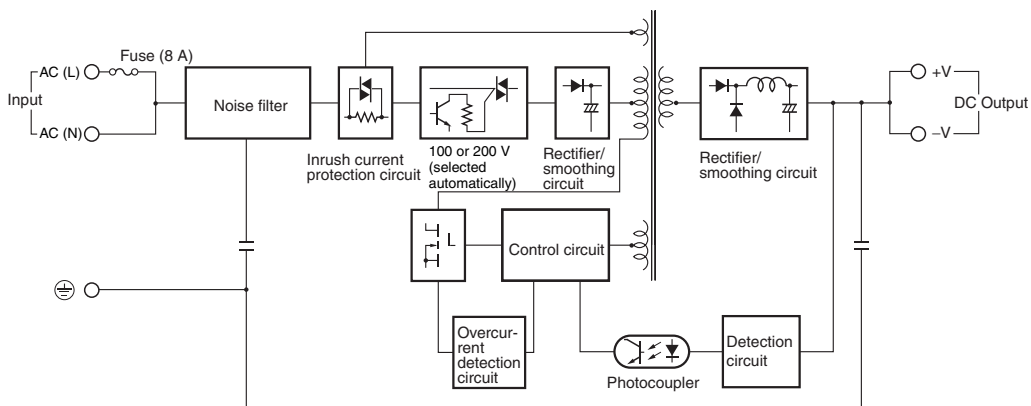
Fuse (8 A)

Input

AC (L)

AC (N)

Noise filter

Inrush current protection circuit

100 or 200 V (selected automatically)

Rectifier/ smoothing circuit

Rectifier/ smoothing circuit

+V

−V

DC Output

L

Control circuit

Overcurrent detection circuit

Photocoupler

Detection circuit